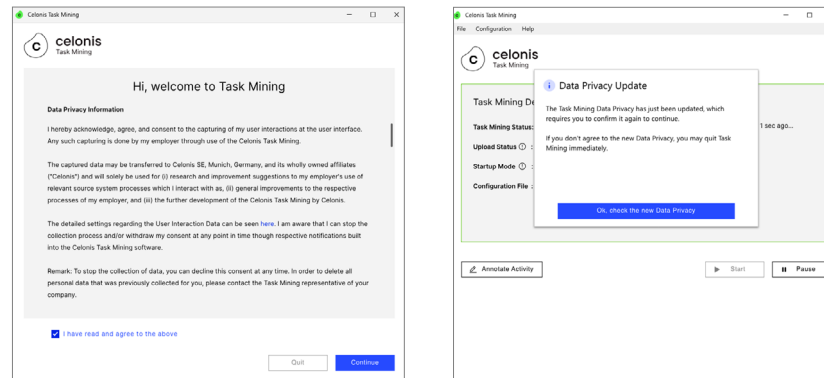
Celonis Task Mining

celonis
Task Mining

Hi, welcome to Task Mining

Data Privacy Information:

I hereby acknowledge, agree, and consent to the capturing of my user interactions at the user interface. Any such capturing is done by my employer through use of the Celonis Task Mining.

The captured data may be transferred to Celonis SE, Munich, Germany, and its wholly owned affiliates ("Celonis") and will solely be used for (i) research and improvement suggestions to my employer's use of relevant source system processes which I interact with as, (ii) general improvements to the respective processes of my employer, and (iii) the further development of the Celonis Task Mining by Celonis.

The detailed settings regarding the User Interaction Data can be seen here. I am aware that I can stop the collection process and/or withdraw my consent at any point in time though respective notifications built into the Celonis Task Mining software.

Remark: To stop the collection of data, you can decline this consent at any time. In order to delete all personal data that was previously collected for you, please contact the Task Mining representative of your company.

I have read and agree to the above

Quit

Continue

Celonis Task Mining

File Configuration Help

celonis
Task Mining

Task Mining De

Task Mining Status:

Upload Status ⓘ :

Startup Mode ⓘ :

Configuration File :

1 sec ago...

Data Privacy Update

The Task Mining Data Privacy has just been updated, which requires you to confirm it again to continue.

If you don't agree to the new Data Privacy, you may quit Task Mining immediately.

Ok, check the new Data Privacy

Annotate Activity

Start

Pause